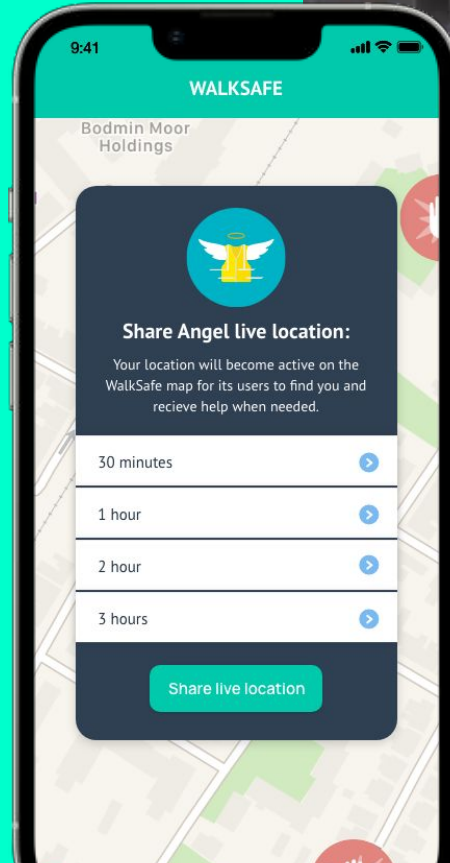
9:41

WALKSAFE

Bodmin Moor Holdings

Share Angel live location:

Your location will become active on the WalkSafe map for its users to find you and recieve help when needed.

30 minutes

1 hour

2 hour

3 hours

Share live location